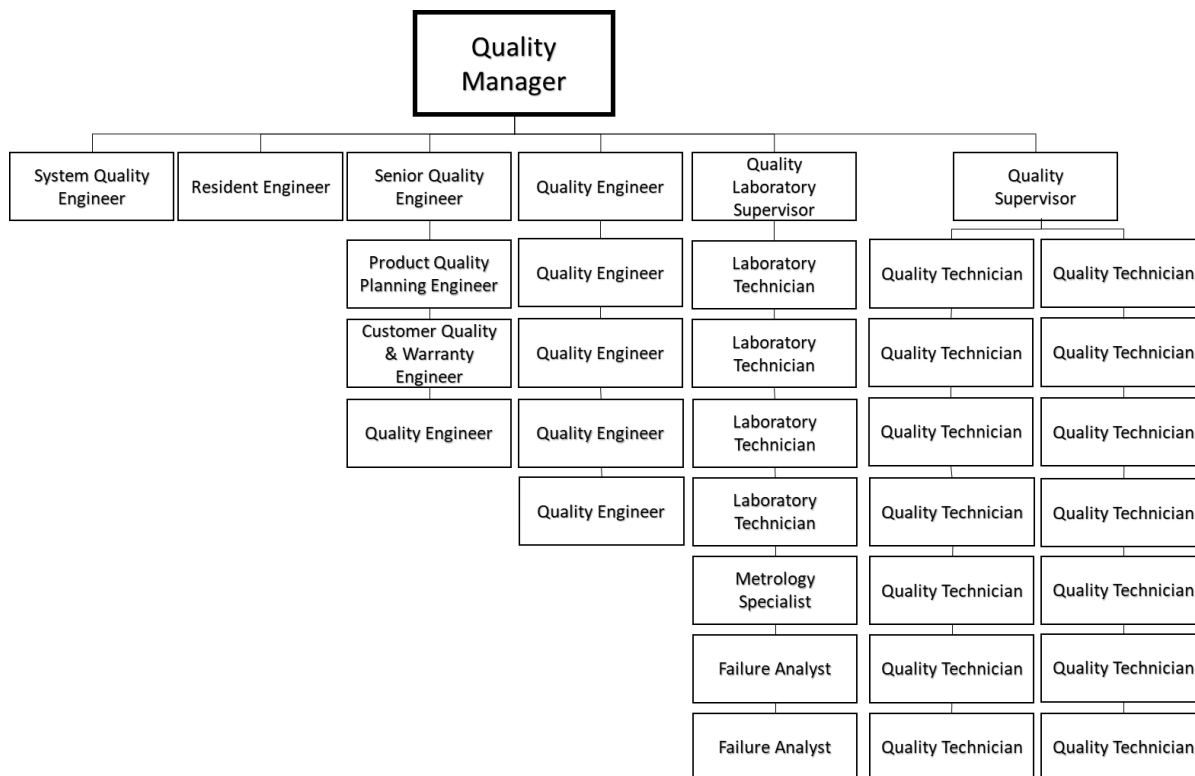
Quality Manager

System Quality Engineer

Resident Engineer

Senior Quality Engineer

Product Quality Planning Engineer

Customer Quality & Warranty Engineer

Quality Engineer

Quality Engineer

Quality Engineer

Quality Engineer

Quality Engineer

Quality Engineer

Quality Laboratory Supervisor

Laboratory Technician

Laboratory Technician

Laboratory Technician

Laboratory Technician

Metrology Specialist

Failure Analyst

Failure Analyst

Quality Supervisor

Quality Technician

Quality Technician

Quality Technician

Quality Technician

Quality Technician

Quality Technician

Quality Technician

Quality Technician

Quality Technician

Quality Technician

Quality Technician

Quality Technician

Quality Technician

Quality Technician